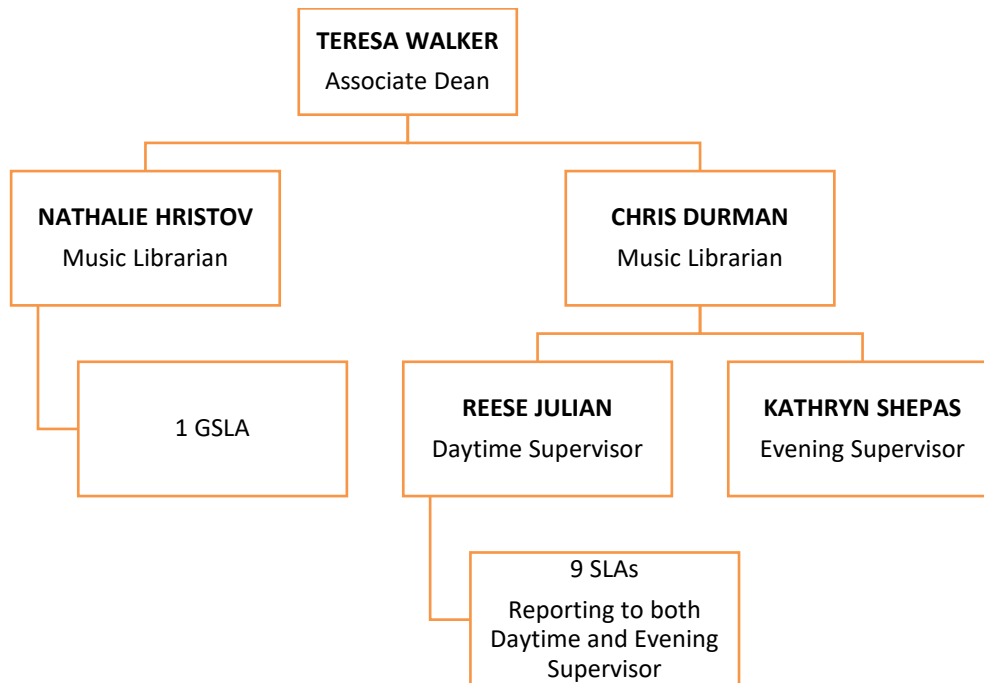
TERESA WALKER
Associate Dean

NATHALIE HRISTOV
Music Librarian

CHRIS DURMAN
Music Librarian

1 GSLA

REESE JULIAN
Daytime Supervisor

KATHRYN SHEPAS
Evening Supervisor

9 SLAs
Reporting to both Daytime and Evening Supervisor